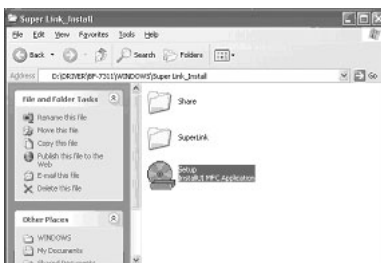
Super Link_Install

File Edit View Favorites Tools Help

Back Search Folders

Address D:\DRIVER\BP-7311\WINDOWS\Super Link_Install Go

File and Folder Tasks

Rename this file
Move this file
Copy this file
Publish this file to the Web
E-mail this file
Delete this file

Other Places

WINDOWS
My Documents
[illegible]

Share

SuperLink

Setup
InstallUI MFC Application